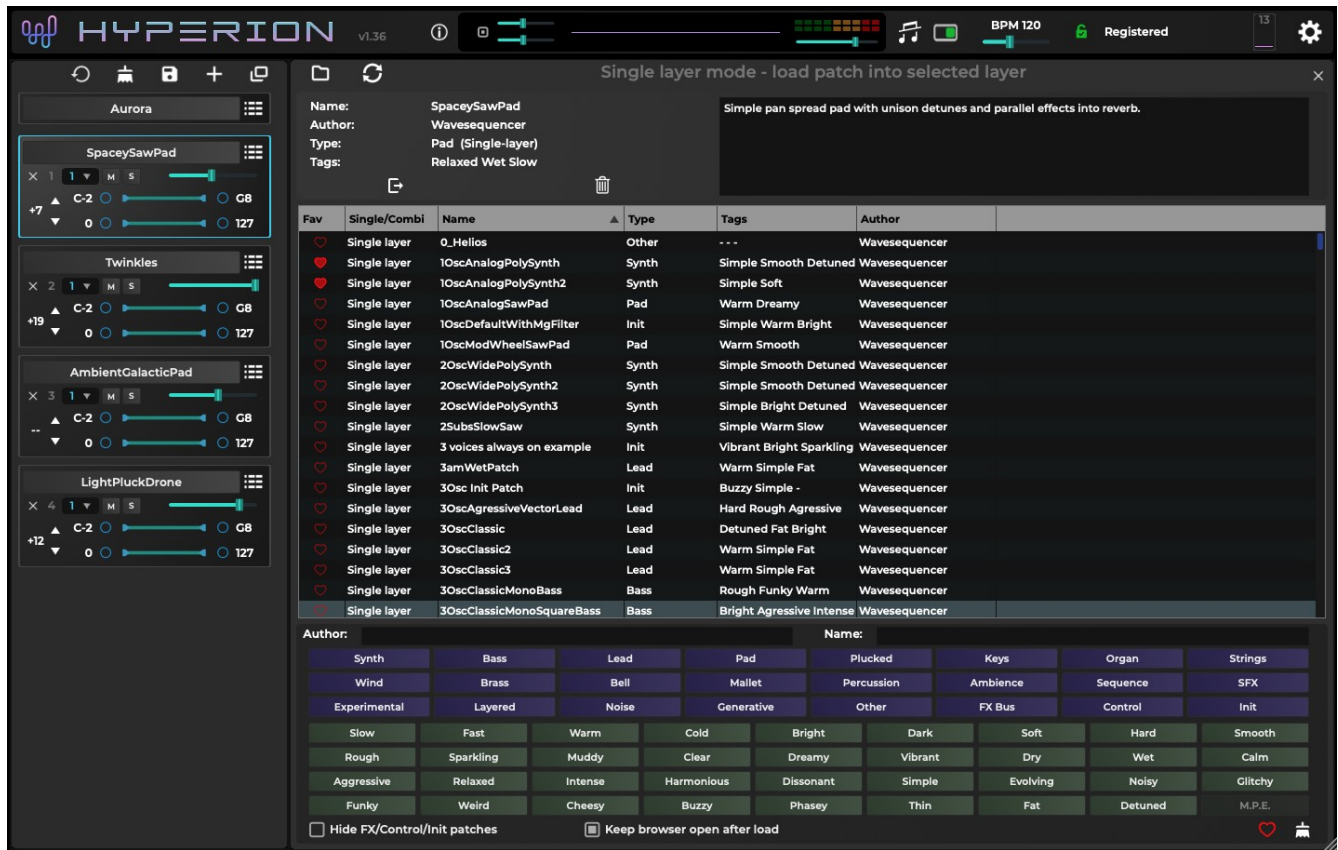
HYPERION v1.36

BPM 120

Registered

13

Aurora

SpaceySawPad
1 M S
+7 C-2 G8
0 127

Twinkles
2 1 M S
+19 C-2 G8
0 127

AmbientGalacticPad
3 1 M S
-- C-2 G8
0 127

LightPluckDrone
4 1 M S
+12 C-2 G8
0 127

Single layer mode - load patch into selected layer

Name: SpaceySawPad
Author: Wavesequencer
Type: Pad (Single-layer)
Tags: Relaxed Wet Slow

Simple pan spread pad with unison detunes and parallel effects into reverb.

| Fav | Single/Combi | Name | Type | Tags | Author |
|---|---|---|---|---|---|
| | Single layer | 0_Helios | Other | - - - | Wavesequencer |
| | Single layer | 1OscAnalogPolySynth | Synth | Simple Smooth Detuned | Wavesequencer |
| | Single layer | 1OscAnalogPolySynth2 | Synth | Simple Soft | Wavesequencer |
| | Single layer | 1OscAnalogSawPad | Pad | Warm Dreamy | Wavesequencer |
| | Single layer | 1OscDefaultWithMgFilter | Init | Simple Warm Bright | Wavesequencer |
| | Single layer | 1OscModWheelSawPad | Pad | Warm Smooth | Wavesequencer |
| | Single layer | 2OscWidePolySynth | Synth | Simple Smooth Detuned | Wavesequencer |
| | Single layer | 2OscWidePolySynth2 | Synth | Simple Smooth Detuned | Wavesequencer |
| | Single layer | 2OscWidePolySynth3 | Synth | Simple Bright Detuned | Wavesequencer |
| | Single layer | 2SubsSlowSaw | Synth | Simple Warm Slow | Wavesequencer |
| | Single layer | 3 voices always on example | Init | Vibrant Bright Sparkling | Wavesequencer |
| | Single layer | 3amWetPatch | Lead | Warm Simple Fat | Wavesequencer |
| | Single layer | 3Osc Init Patch | Init | Buzzy Simple - | Wavesequencer |
| | Single layer | 3OscAgressiveVectorLead | Lead | Hard Rough Agressive | Wavesequencer |
| | Single layer | 3OscClassic | Lead | Detuned Fat Bright | Wavesequencer |
| | Single layer | 3OscClassic2 | Lead | Warm Simple Fat | Wavesequencer |
| | Single layer | 3OscClassic3 | Lead | Warm Simple Fat | Wavesequencer |
| | Single layer | 3OscClassicMonoBass | Bass | Rough Funky Warm | Wavesequencer |
| | Single layer | 3OscClassicMonoSquareBass | Bass | Bright Agressive Intense | Wavesequencer |

Author: Name:

Synth Bass Lead Pad Plucked Keys Organ Strings
Wind Brass Bell Mallet Percussion Ambience Sequence SFX
Experimental Layered Noise Generative Other FX Bus Control Init
Slow Fast Warm Cold Bright Dark Soft Hard Smooth
Rough Sparkling Muddy Clear Dreamy Vibrant Dry Wet Calm
Aggressive Relaxed Intense Harmonious Dissonant Simple Evolving Noisy Glitchy
Funky Weird Cheesy Buzzy Phasey Thin Fat Detuned M.P.E.

Hide FX/Control/Init patches
Keep browser open after load